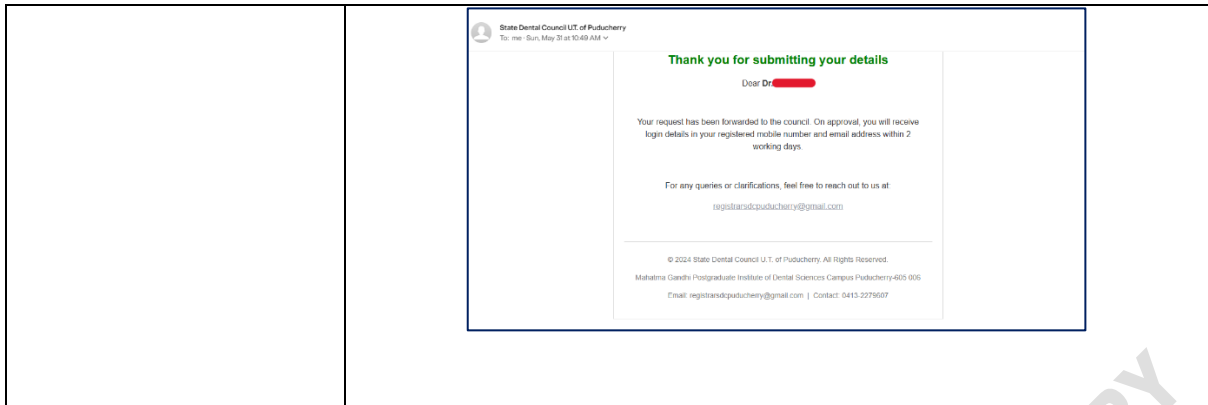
State Dental Council U.T. of Puducherry
To: me · Sun, May 31 at 10:49 AM

Thank you for submitting your details

Dear Dr.

Your request has been forwarded to the council. On approval, you will receive login details in your registered mobile number and email address within 2 working days.

For any queries or clarifications, feel free to reach out to us at

registrarsdcpuducherry@gmail.com

© 2024 State Dental Council U.T. of Puducherry. All Rights Reserved.

Mahatma Gandhi Postgraduate Institute of Dental Sciences Campus Puducherry-605 006

Email: registrarsdcpuducherry@gmail.com | Contact: 0413-2279507